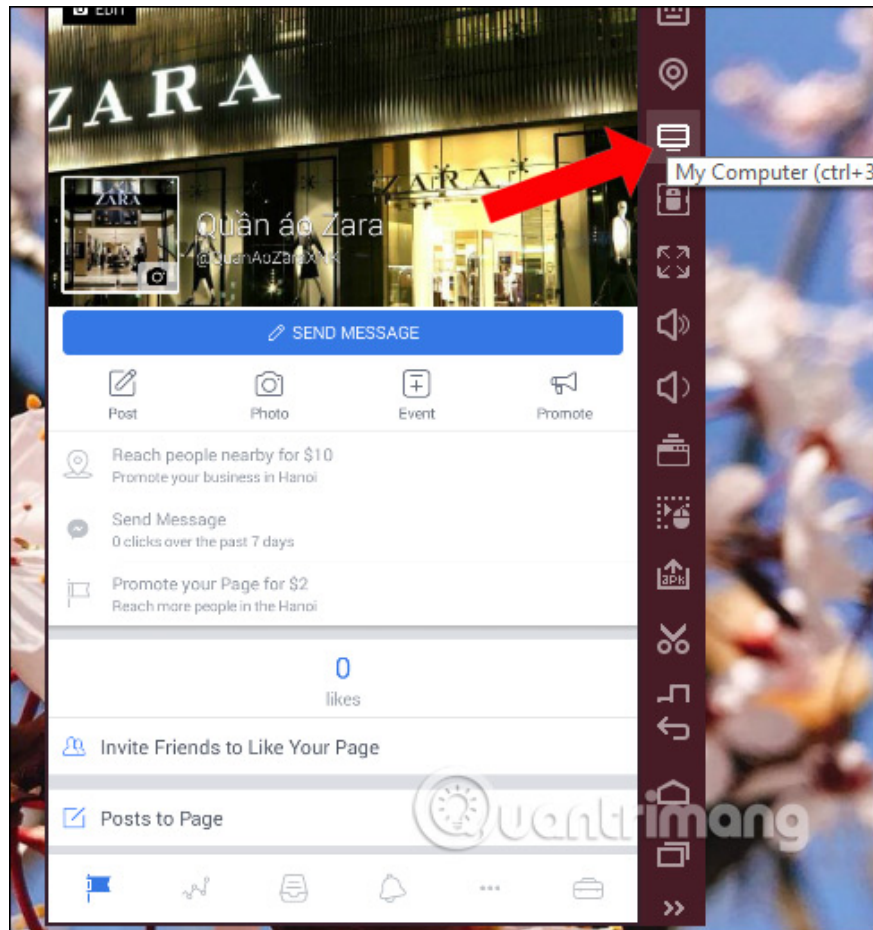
Edit

ZARA

ZARA

Quần áo Zara
@QuanAoZaraXHK

My Computer (ctrl+3

SEND MESSAGE

Post
Photo
Event
Promote

Reach people nearby for $10
Promote your business in Hanoi

Send Message
0 clicks over the past 7 days

Promote your Page for $2
Reach more people in the Hanoi

0
likes

Invite Friends to Like Your Page

Posts to Page

APK

Quantrimang